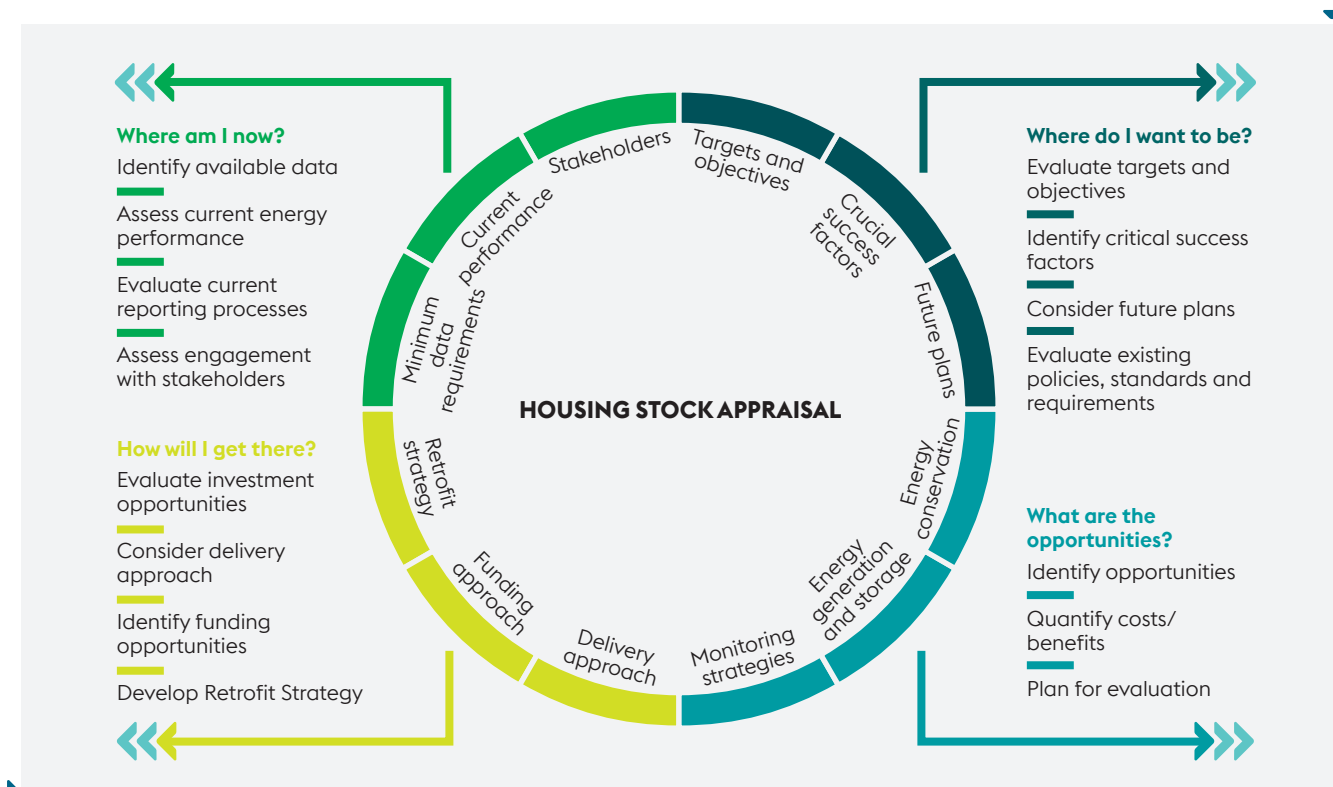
Where am I now?
Identify available data

Assess current energy performance

Evaluate current reporting processes

Assess engagement with stakeholders

How will I get there?
Evaluate investment opportunities

Consider delivery approach

Identify funding opportunities

Develop Retrofit Strategy

Stakeholders
Targets and objectives
Crucial success factors
Future plans
Energy conservation
Energy generation and storage
Monitoring strategies
Delivery approach
Funding approach
Retrofit strategy
Minimum data requirements
Current performance

HOUSING STOCK APPRAISAL

Where do I want to be?
Evaluate targets and objectives

Identify critical success factors

Consider future plans

Evaluate existing policies, standards and requirements

What are the opportunities?
Identify opportunities

Quantify costs/ benefits

Plan for evaluation